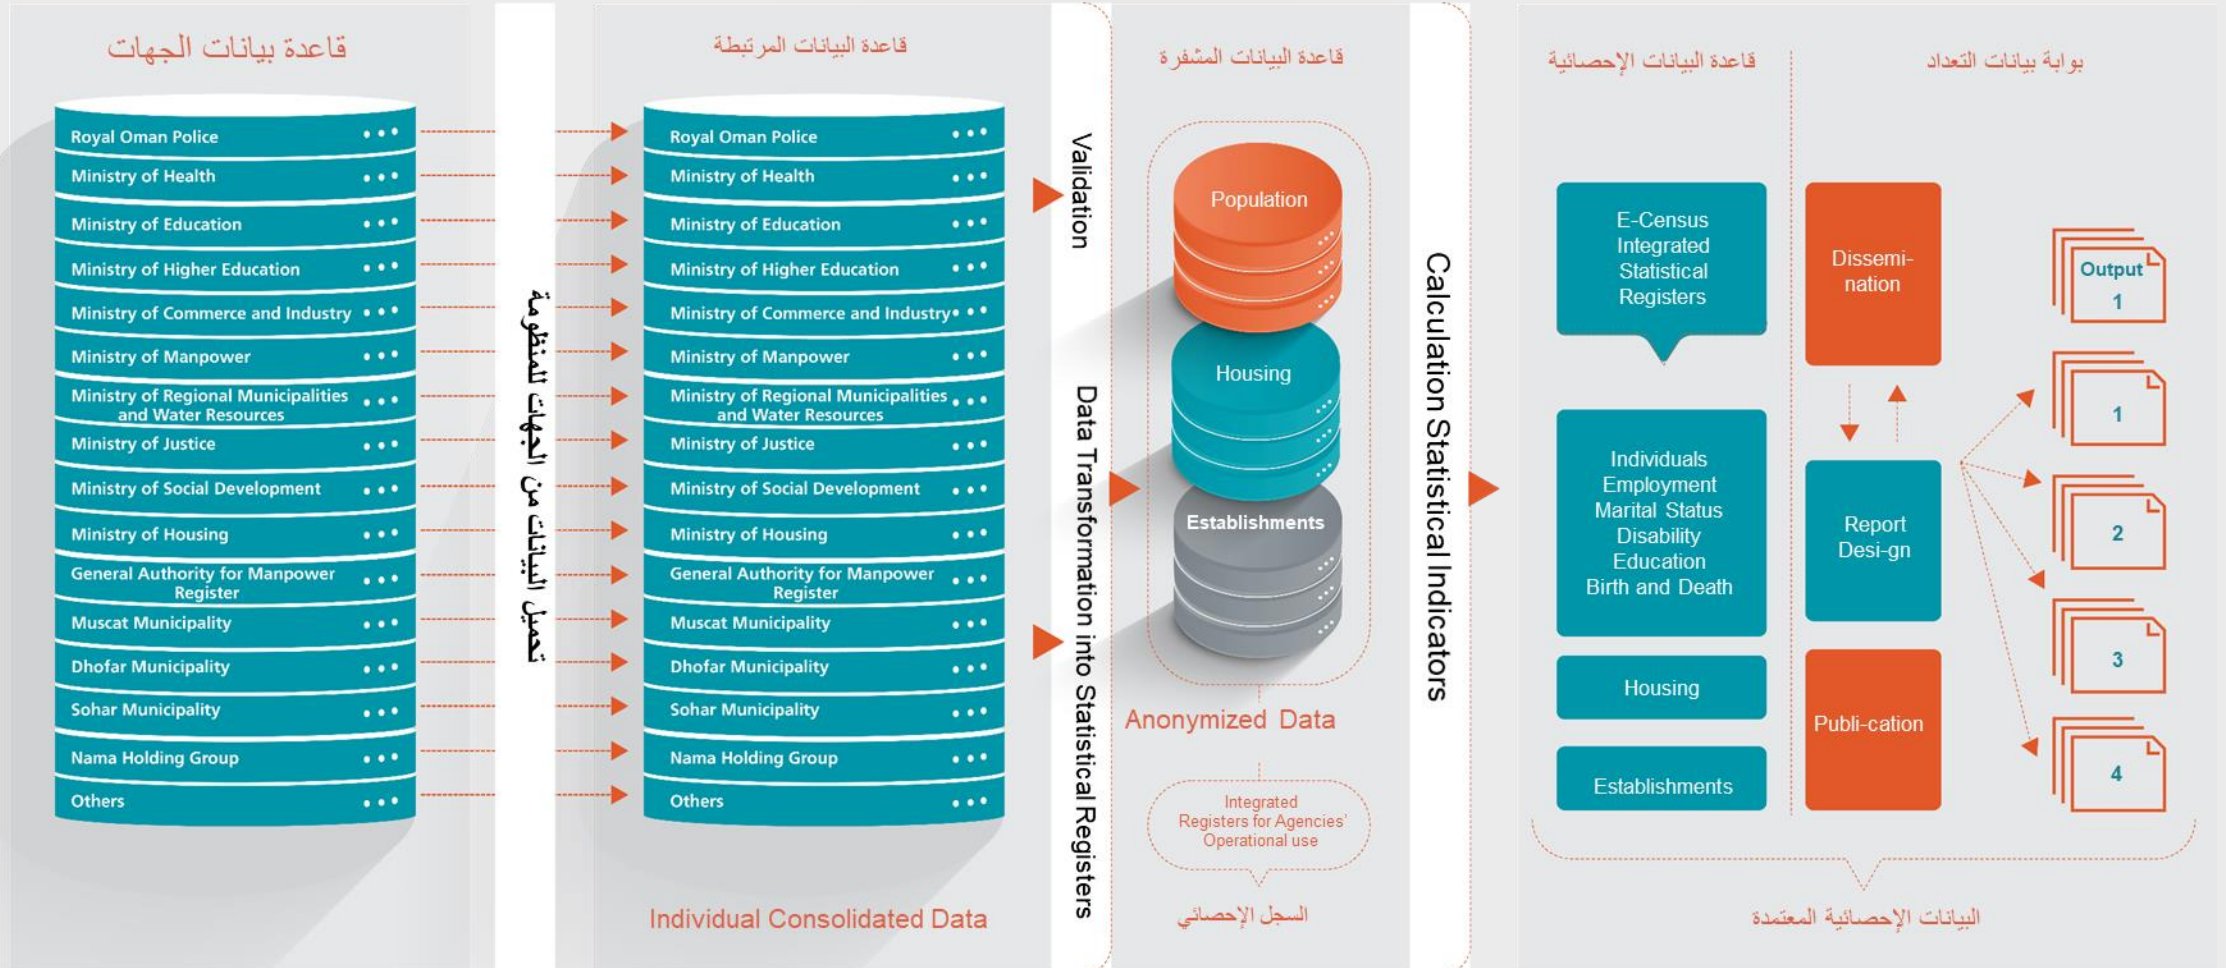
قاعدة بيانات الجهات

Royal Oman Police
Ministry of Health
Ministry of Education
Ministry of Higher Education
Ministry of Commerce and Industry
Ministry of Manpower
Ministry of Regional Municipalities and Water Resources
Ministry of Justice
Ministry of Social Development
Ministry of Housing
General Authority for Manpower Register
Muscat Municipality
Dhofar Municipality
Sohar Municipality
Nama Holding Group
Others

تحميل البيانات من الجهات للمنظومة

قاعدة البيانات المرتبطة

Royal Oman Police
Ministry of Health
Ministry of Education
Ministry of Higher Education
Ministry of Commerce and Industry
Ministry of Manpower
Ministry of Regional Municipalities and Water Resources
Ministry of Justice
Ministry of Social Development
Ministry of Housing
General Authority for Manpower Register
Muscat Municipality
Dhofar Municipality
Sohar Municipality
Nama Holding Group
Others

Individual Consolidated Data

Validation

Data Transformation into Statistical Registers

قاعدة البيانات المشفرة

Population
Housing
Establishments

Anonymized Data

Integrated Registers for Agencies' Operational use

السجل الإحصائي

Calculation Statistical Indicators

قاعدة البيانات الإحصائية

بوابة بيانات التعداد

E-Census Integrated Statistical Registers

Individuals Employment Marital Status Disability Education Birth and Death

Housing

Establishments

Dissemi-nation

Report Desi-gn

Publi-cation

Output 1
1
2
3
4

البيانات الإحصائية المعتمدة